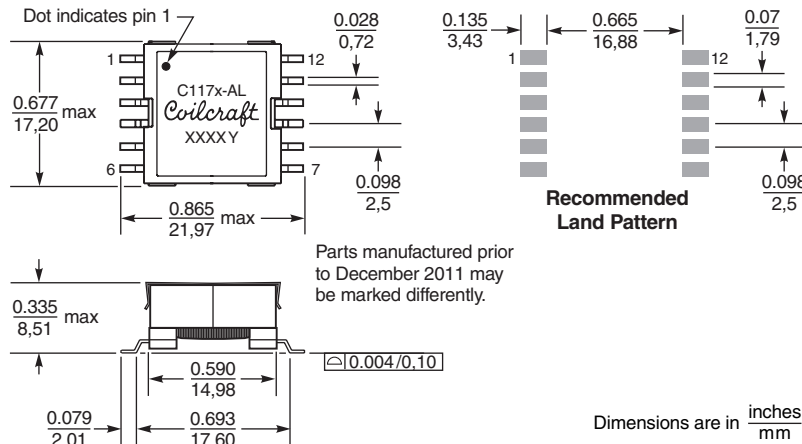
Dot indicates pin 1

1

12

6

7

C117x-AL

Coilcraft

XXXXY

$\frac{0.677}{17,20}$ max

$\frac{0.028}{0,72}$

$\frac{0.098}{2,5}$

$\frac{0.865}{21,97}$ max

$\frac{0.135}{3,43}$

$\frac{0.665}{16,88}$

$\frac{0.07}{1,79}$

1

12

$\frac{0.098}{2,5}$

Recommended Land Pattern

Parts manufactured prior to December 2011 may be marked differently.

$\frac{0.335}{8,51}$ max

0.004/0,10

$\frac{0.590}{14,98}$

$\frac{0.079}{2,01}$

$\frac{0.693}{17,60}$

Dimensions are in $\frac{\text{inches}}{\text{mm}}$